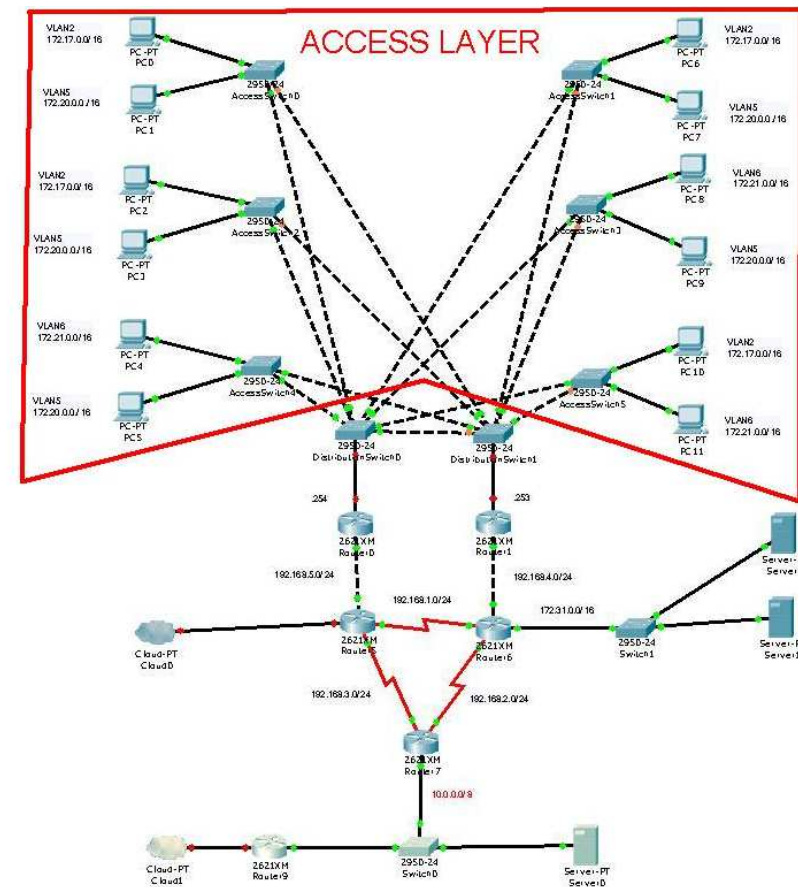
ACCESS LAYER

VLAN2
172.17.0.0/16
PC-PT
PC0

VLAN5
172.20.0.0/16
PC-PT
PC1

2950-24
AccessSwitch0

VLAN2
172.17.0.0/16
PC-PT
PC2

VLAN5
172.20.0.0/16
PC-PT
PC3

2950-24
AccessSwitch2

VLAN6
172.21.0.0/16
PC-PT
PC4

VLAN5
172.20.0.0/16
PC-PT
PC5

2950-24
AccessSwitch4

2950-24
AccessSwitch1

PC-PT
PC6
VLAN2
172.17.0.0/16

PC-PT
PC7
VLAN5
172.20.0.0/16

2950-24
AccessSwitch3

PC-PT
PC8
VLAN6
172.21.0.0/16

PC-PT
PC9
VLAN5
172.20.0.0/16

2950-24
AccessSwitch5

PC-PT
PC10
VLAN2
172.17.0.0/16

PC-PT
PC11
VLAN6
172.21.0.0/16

2950-24
DistributionSwitch0

2950-24
DistributionSwitch1

.254
.253

2621XM
Router0

2621XM
Router1

192.169.5.0/24
192.169.1.0/24
192.169.4.0/24

Cloud-PT
Cloud0

2621XM
Router5

2621XM
Router6

172.31.0.0/16

2950-24
Switch1

Server-
Server

Server-P
Server

192.169.3.0/24
192.169.2.0/24

2621XM
Router7

10.0.0.0/8

Cloud-PT
Cloud1

2621XM
Router9

2950-24
Switch0

Server-PT
Server0